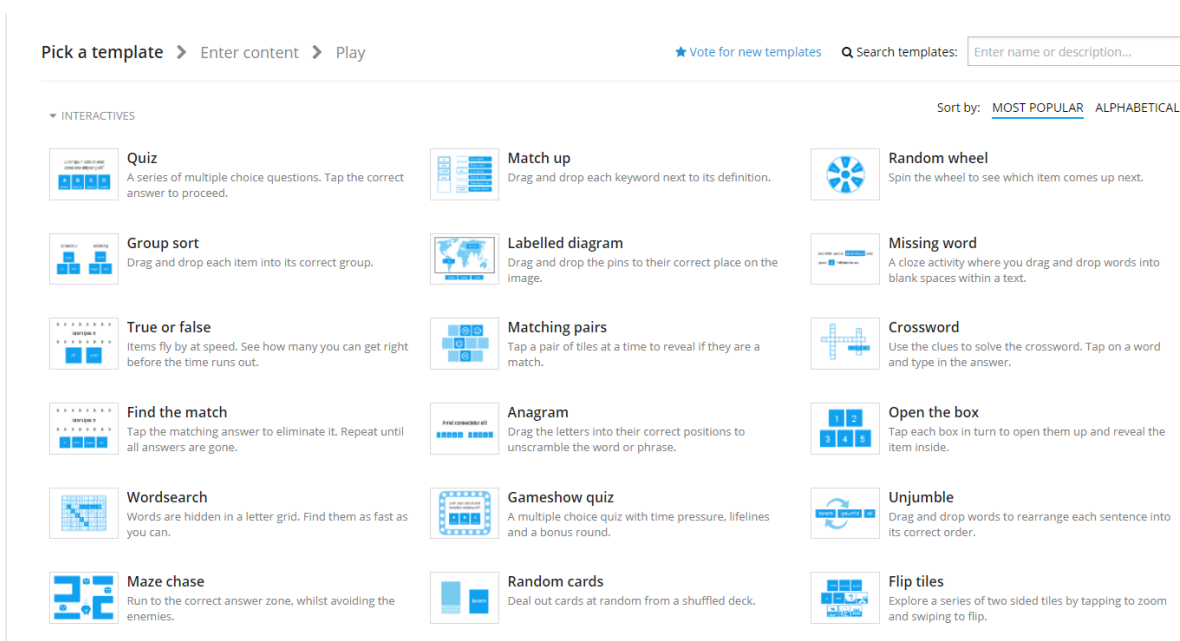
Pick a template > Enter content > Play

Vote for new templates  Search templates: Enter name or description...

INTERACTIVES

Sort by: MOST POPULAR ALPHABETICAL

Quiz
A series of multiple choice questions. Tap the correct answer to proceed.

Match up
Drag and drop each keyword next to its definition.

Random wheel
Spin the wheel to see which item comes up next.

Group sort
Drag and drop each item into its correct group.

Labelled diagram
Drag and drop the pins to their correct place on the image.

Missing word
A cloze activity where you drag and drop words into blank spaces within a text.

True or false
Items fly by at speed. See how many you can get right before the time runs out.

Matching pairs
Tap a pair of tiles at a time to reveal if they are a match.

Crossword
Use the clues to solve the crossword. Tap on a word and type in the answer.

Find the match
Tap the matching answer to eliminate it. Repeat until all answers are gone.

Anagram
Drag the letters into their correct positions to unscramble the word or phrase.

Open the box
Tap each box in turn to open them up and reveal the item inside.

1 2 3 4 5

Wordsearch
Words are hidden in a letter grid. Find them as fast as you can.

Gameshow quiz
A multiple choice quiz with time pressure, lifelines and a bonus round.

Unjumble
Drag and drop words to rearrange each sentence into its correct order.

Maze chase
Run to the correct answer zone, whilst avoiding the enemies.

Random cards
Deal out cards at random from a shuffled deck.

Flip tiles
Explore a series of two sided tiles by tapping to zoom and swiping to flip.